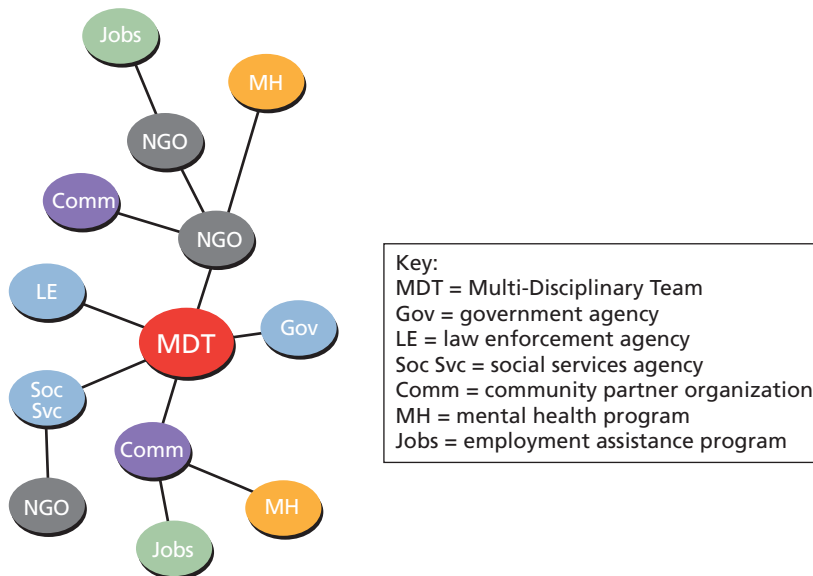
Jobs

MH

NGO

Comm

NGO

LE

MDT

Gov

Soc Svc

Comm

NGO

MH

Jobs

Key:
MDT = Multi-Disciplinary Team
Gov = government agency
LE = law enforcement agency
Soc Svc = social services agency
Comm = community partner organization
MH = mental health program
Jobs = employment assistance program